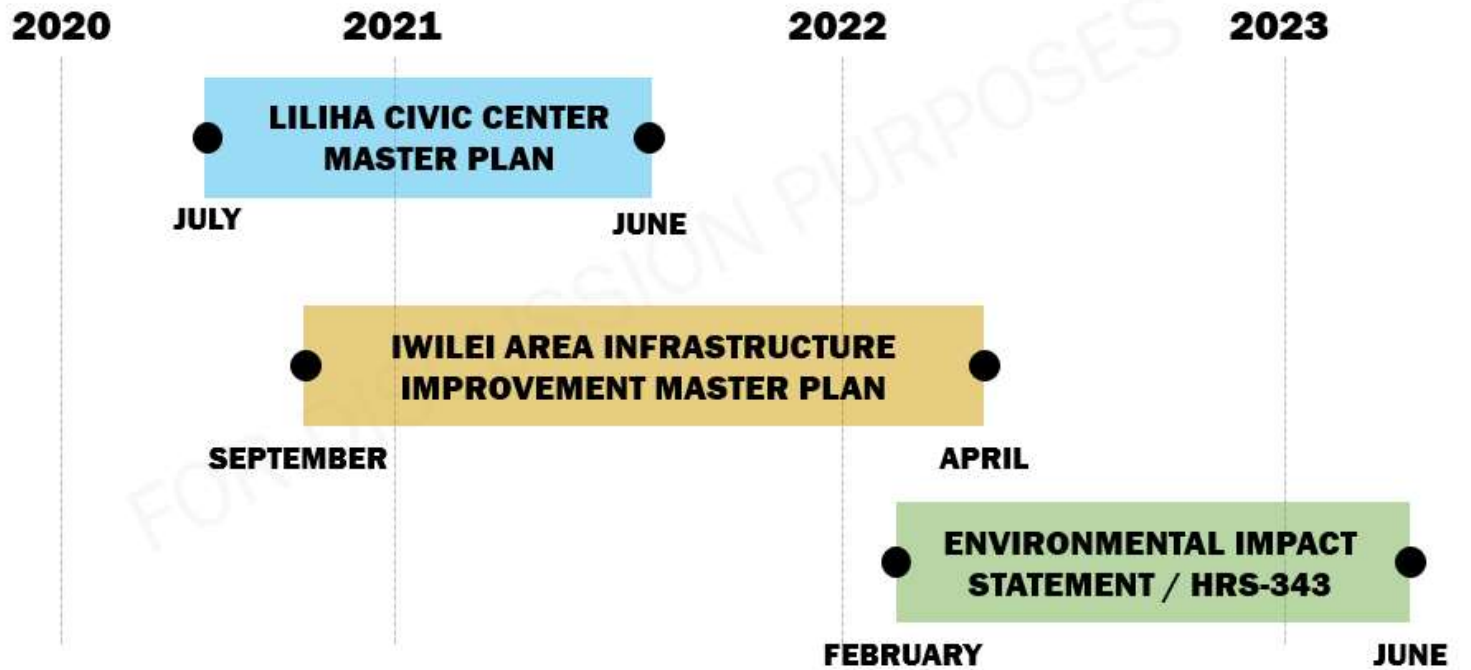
2020 2021 2022 2023

LILIHA CIVIC CENTER MASTER PLAN

JULY

JUNE

IWILEI AREA INFRASTRUCTURE IMPROVEMENT MASTER PLAN

SEPTEMBER

APRIL

ENVIRONMENTAL IMPACT STATEMENT / HRS-343

FEBRUARY

JUNE

FOR DISCUSSION PURPOSES